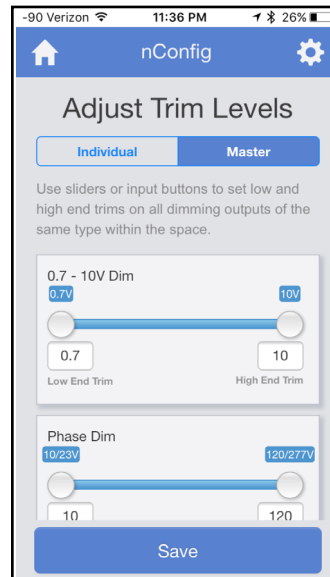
-90 Verizon
11:36 PM
26%

nConfig

Adjust Trim Levels

Individual
Master

Use sliders or input buttons to set low and high end trims on all dimming outputs of the same type within the space.

0.7 - 10V Dim
0.7V
10V
0.7
10
Low End Trim
High End Trim

Phase Dim
10/23V
120/277V
10
120

Save